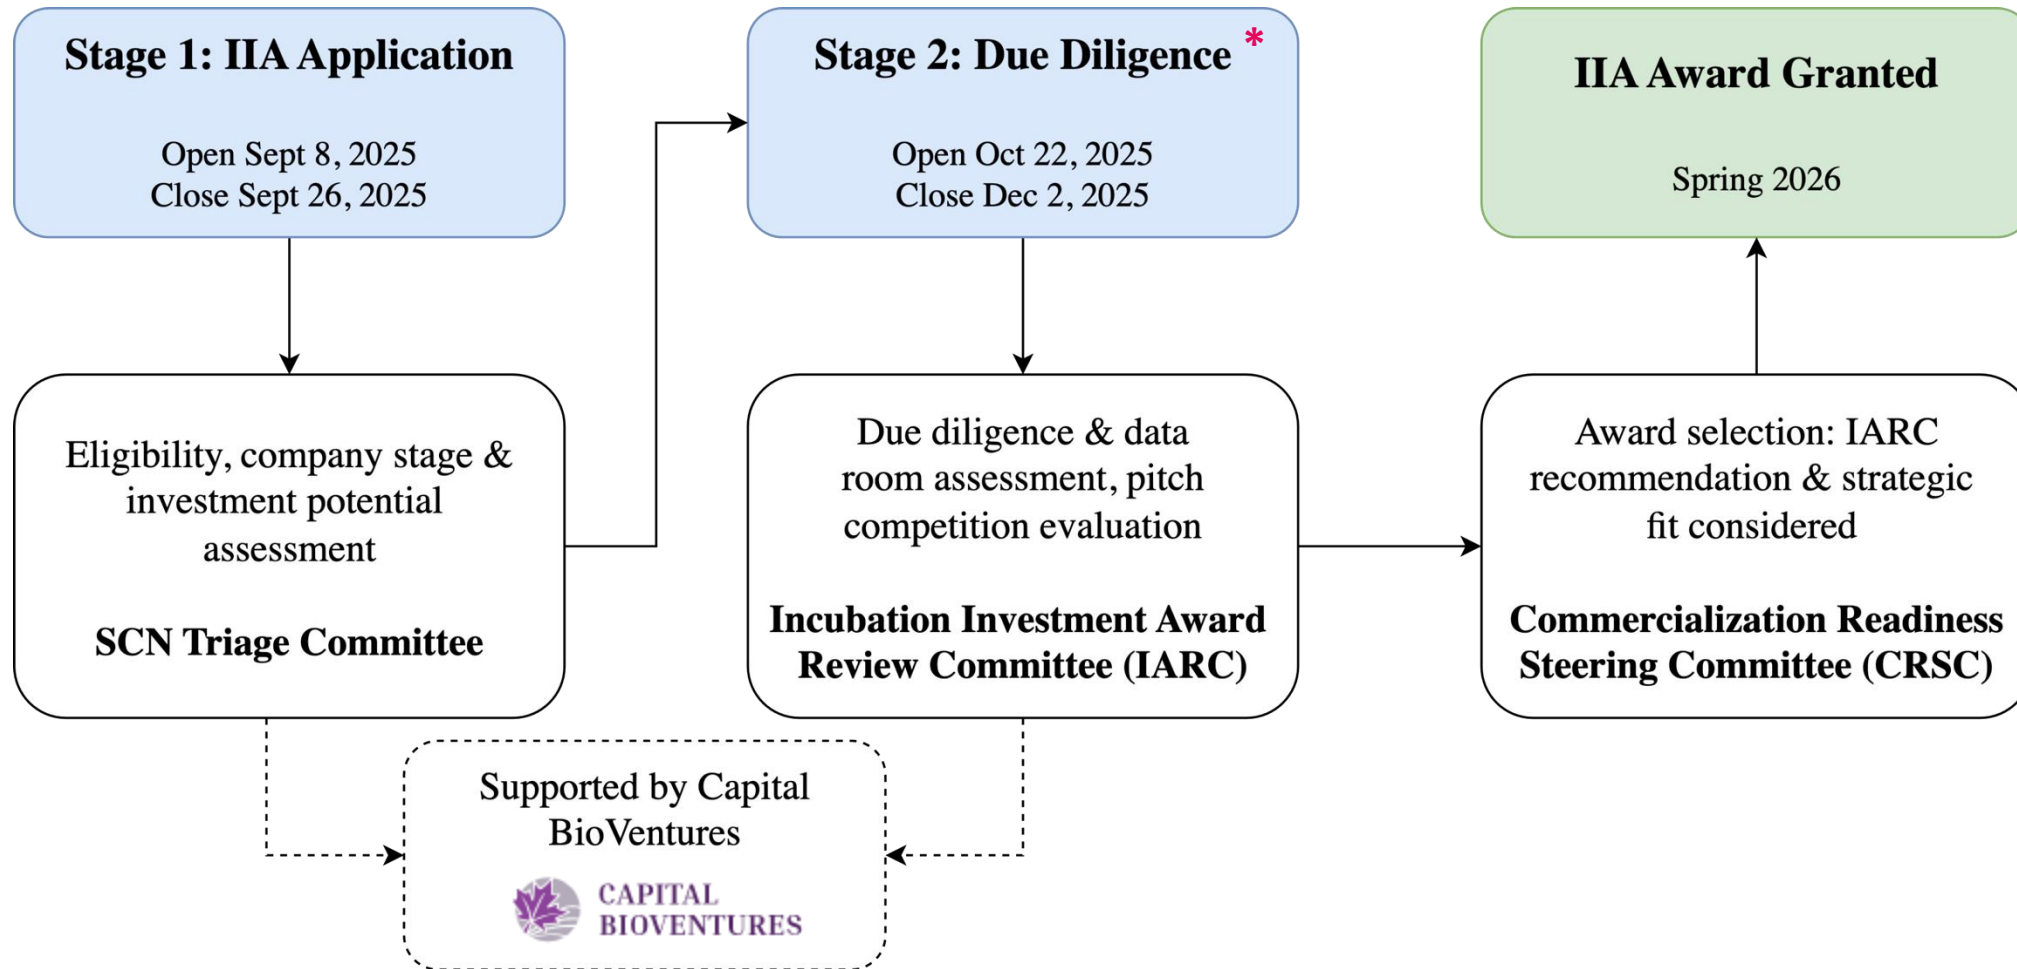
Stage 1: IIA Application

Open Sept 8, 2025
Close Sept 26, 2025

Stage 2: Due Diligence *

Open Oct 22, 2025
Close Dec 2, 2025

IIA Award Granted

Spring 2026

Eligibility, company stage & investment potential assessment

SCN Triage Committee

Due diligence & data room assessment, pitch competition evaluation

Incubation Investment Award Review Committee (IARC)

Award selection: IARC recommendation & strategic fit considered

Commercialization Readiness Steering Committee (CRSC)

Supported by Capital BioVentures

CAPITAL BIOVENTURES